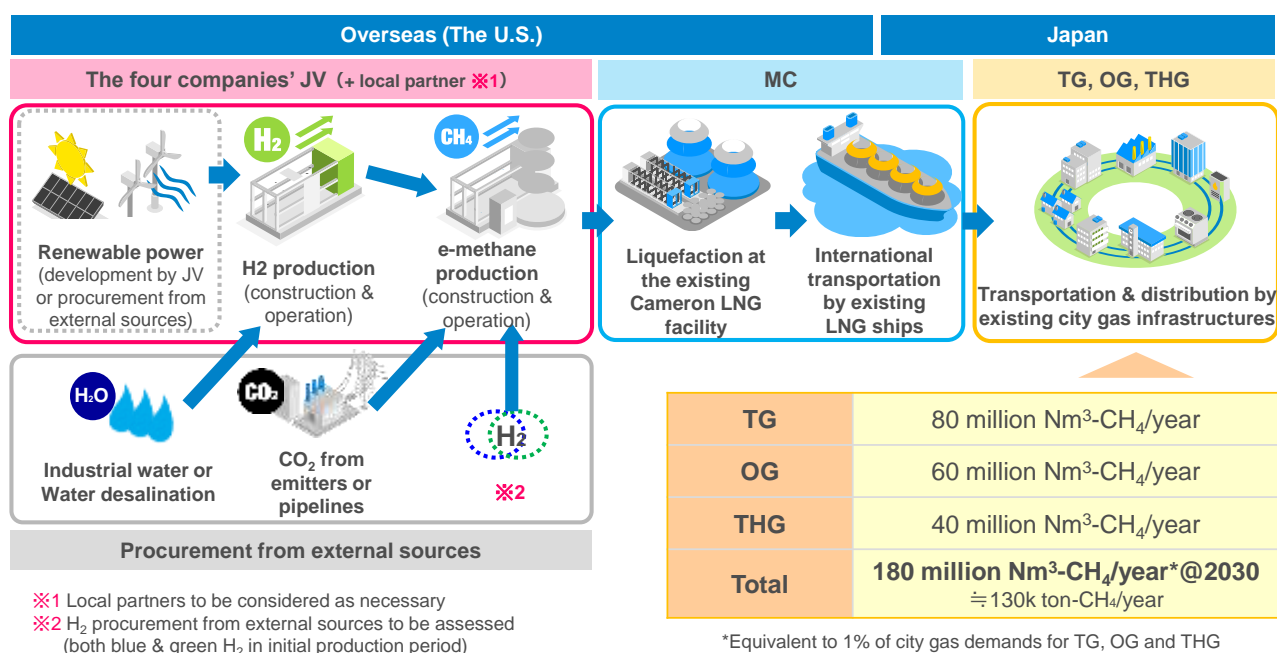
Overseas (The U.S.)

Japan

The four companies' JV (+ local partner ※1)

MC

TG, OG, THG

$H_2$

$CH_4$

Renewable power (development by JV or procurement from external sources)

H2 production (construction & operation)

e-methane production (construction & operation)

Liquefaction at the existing Cameron LNG facility

International transportation by existing LNG ships

Transportation & distribution by existing city gas infrastructures

$H_2O$

$CO_2$

$H_2$

Industrial water or Water desalination

$CO_2$ from emitters or pipelines

※2

Procurement from external sources

| TG | 80 million $Nm^3$-$CH_4$/year |
|---|---|
| OG | 60 million $Nm^3$-$CH_4$/year |
| THG | 40 million $Nm^3$-$CH_4$/year |
| Total | 180 million $Nm^3$-$CH_4$/year*@2030 ≒130k ton-$CH_4$/year |

※1 Local partners to be considered as necessary
※2 $H_2$ procurement from external sources to be assessed (both blue & green $H_2$ in initial production period)

*Equivalent to 1% of city gas demands for TG, OG and THG